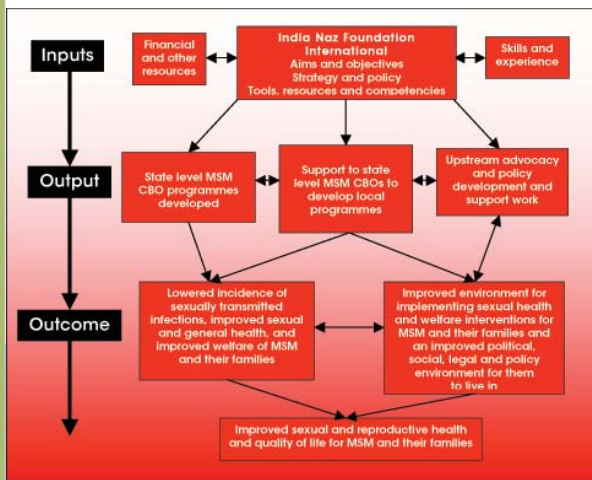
Inputs

Financial and other resources

India Naz Foundation International
Aims and objectives
Strategy and policy
Tools, resources and competencies

Skills and experience

Output

State level MSM CBO programmes developed

Support to state level MSM CBOs to develop local programmes

Upstream advocacy and policy development and support work

Outcome

Lowered incidence of sexually transmitted infections, improved sexual and general health, and improved welfare of MSM and their families

Improved environment for implementing sexual health and welfare interventions for MSM and their families and an improved political, social, legal and policy environment for them to live in

Improved sexual and reproductive health and quality of life for MSM and their families